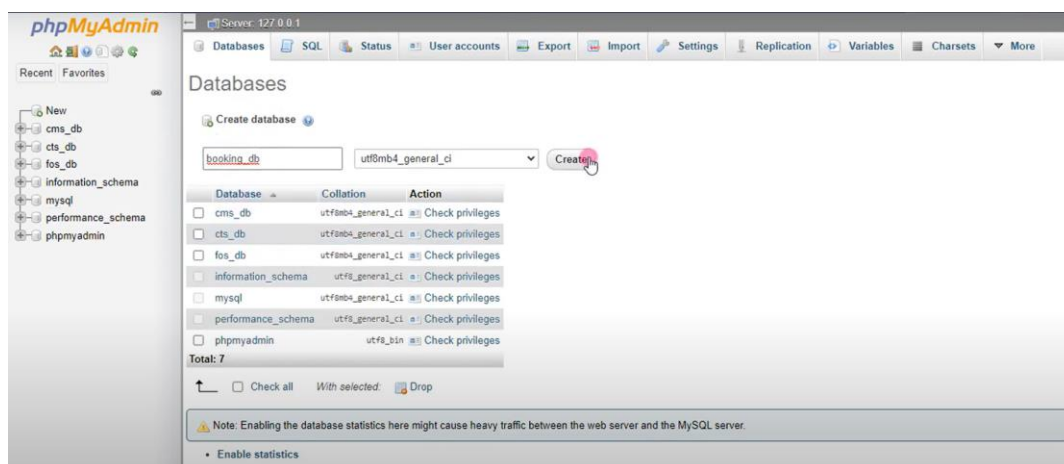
phpMyAdmin

Recent Favorites

New
cms_db
cts_db
fos_db
information_schema
mysql
performance_schema
phpmyadmin

Server: 127.0.0.1

Databases SQL Status User accounts Export Import Settings Replication Variables Charsets More

Databases

Create database

booking_db utf8mb4_general_ci Create

| Database | Collation | Action |
|---|---|---|
| cms_db | utf8mb4_general_ci | Check privileges |
| cts_db | utf8mb4_general_ci | Check privileges |
| fos_db | utf8mb4_general_ci | Check privileges |
| information_schema | utf8_general_ci | Check privileges |
| mysql | utf8mb4_general_ci | Check privileges |
| performance_schema | utf8_general_ci | Check privileges |
| phpmyadmin | utf8_bin | Check privileges |

Total: 7

Check all With selected: Drop

Note: Enabling the database statistics here might cause heavy traffic between the web server and the MySQL server.

• Enable statistics